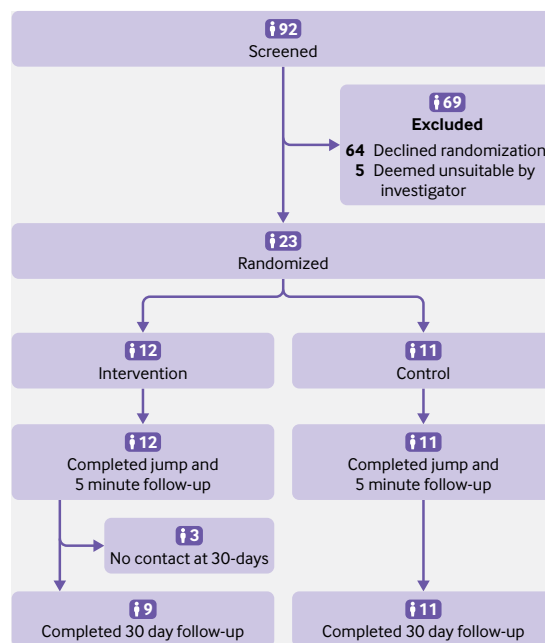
92
Screened

69
Excluded
64 Declined randomization
5 Deemed unsuitable by investigator

23
Randomized

12
Intervention

11
Control

12
Completed jump and 5 minute follow-up

11
Completed jump and 5 minute follow-up

3
No contact at 30-days

9
Completed 30 day follow-up

11
Completed 30 day follow-up